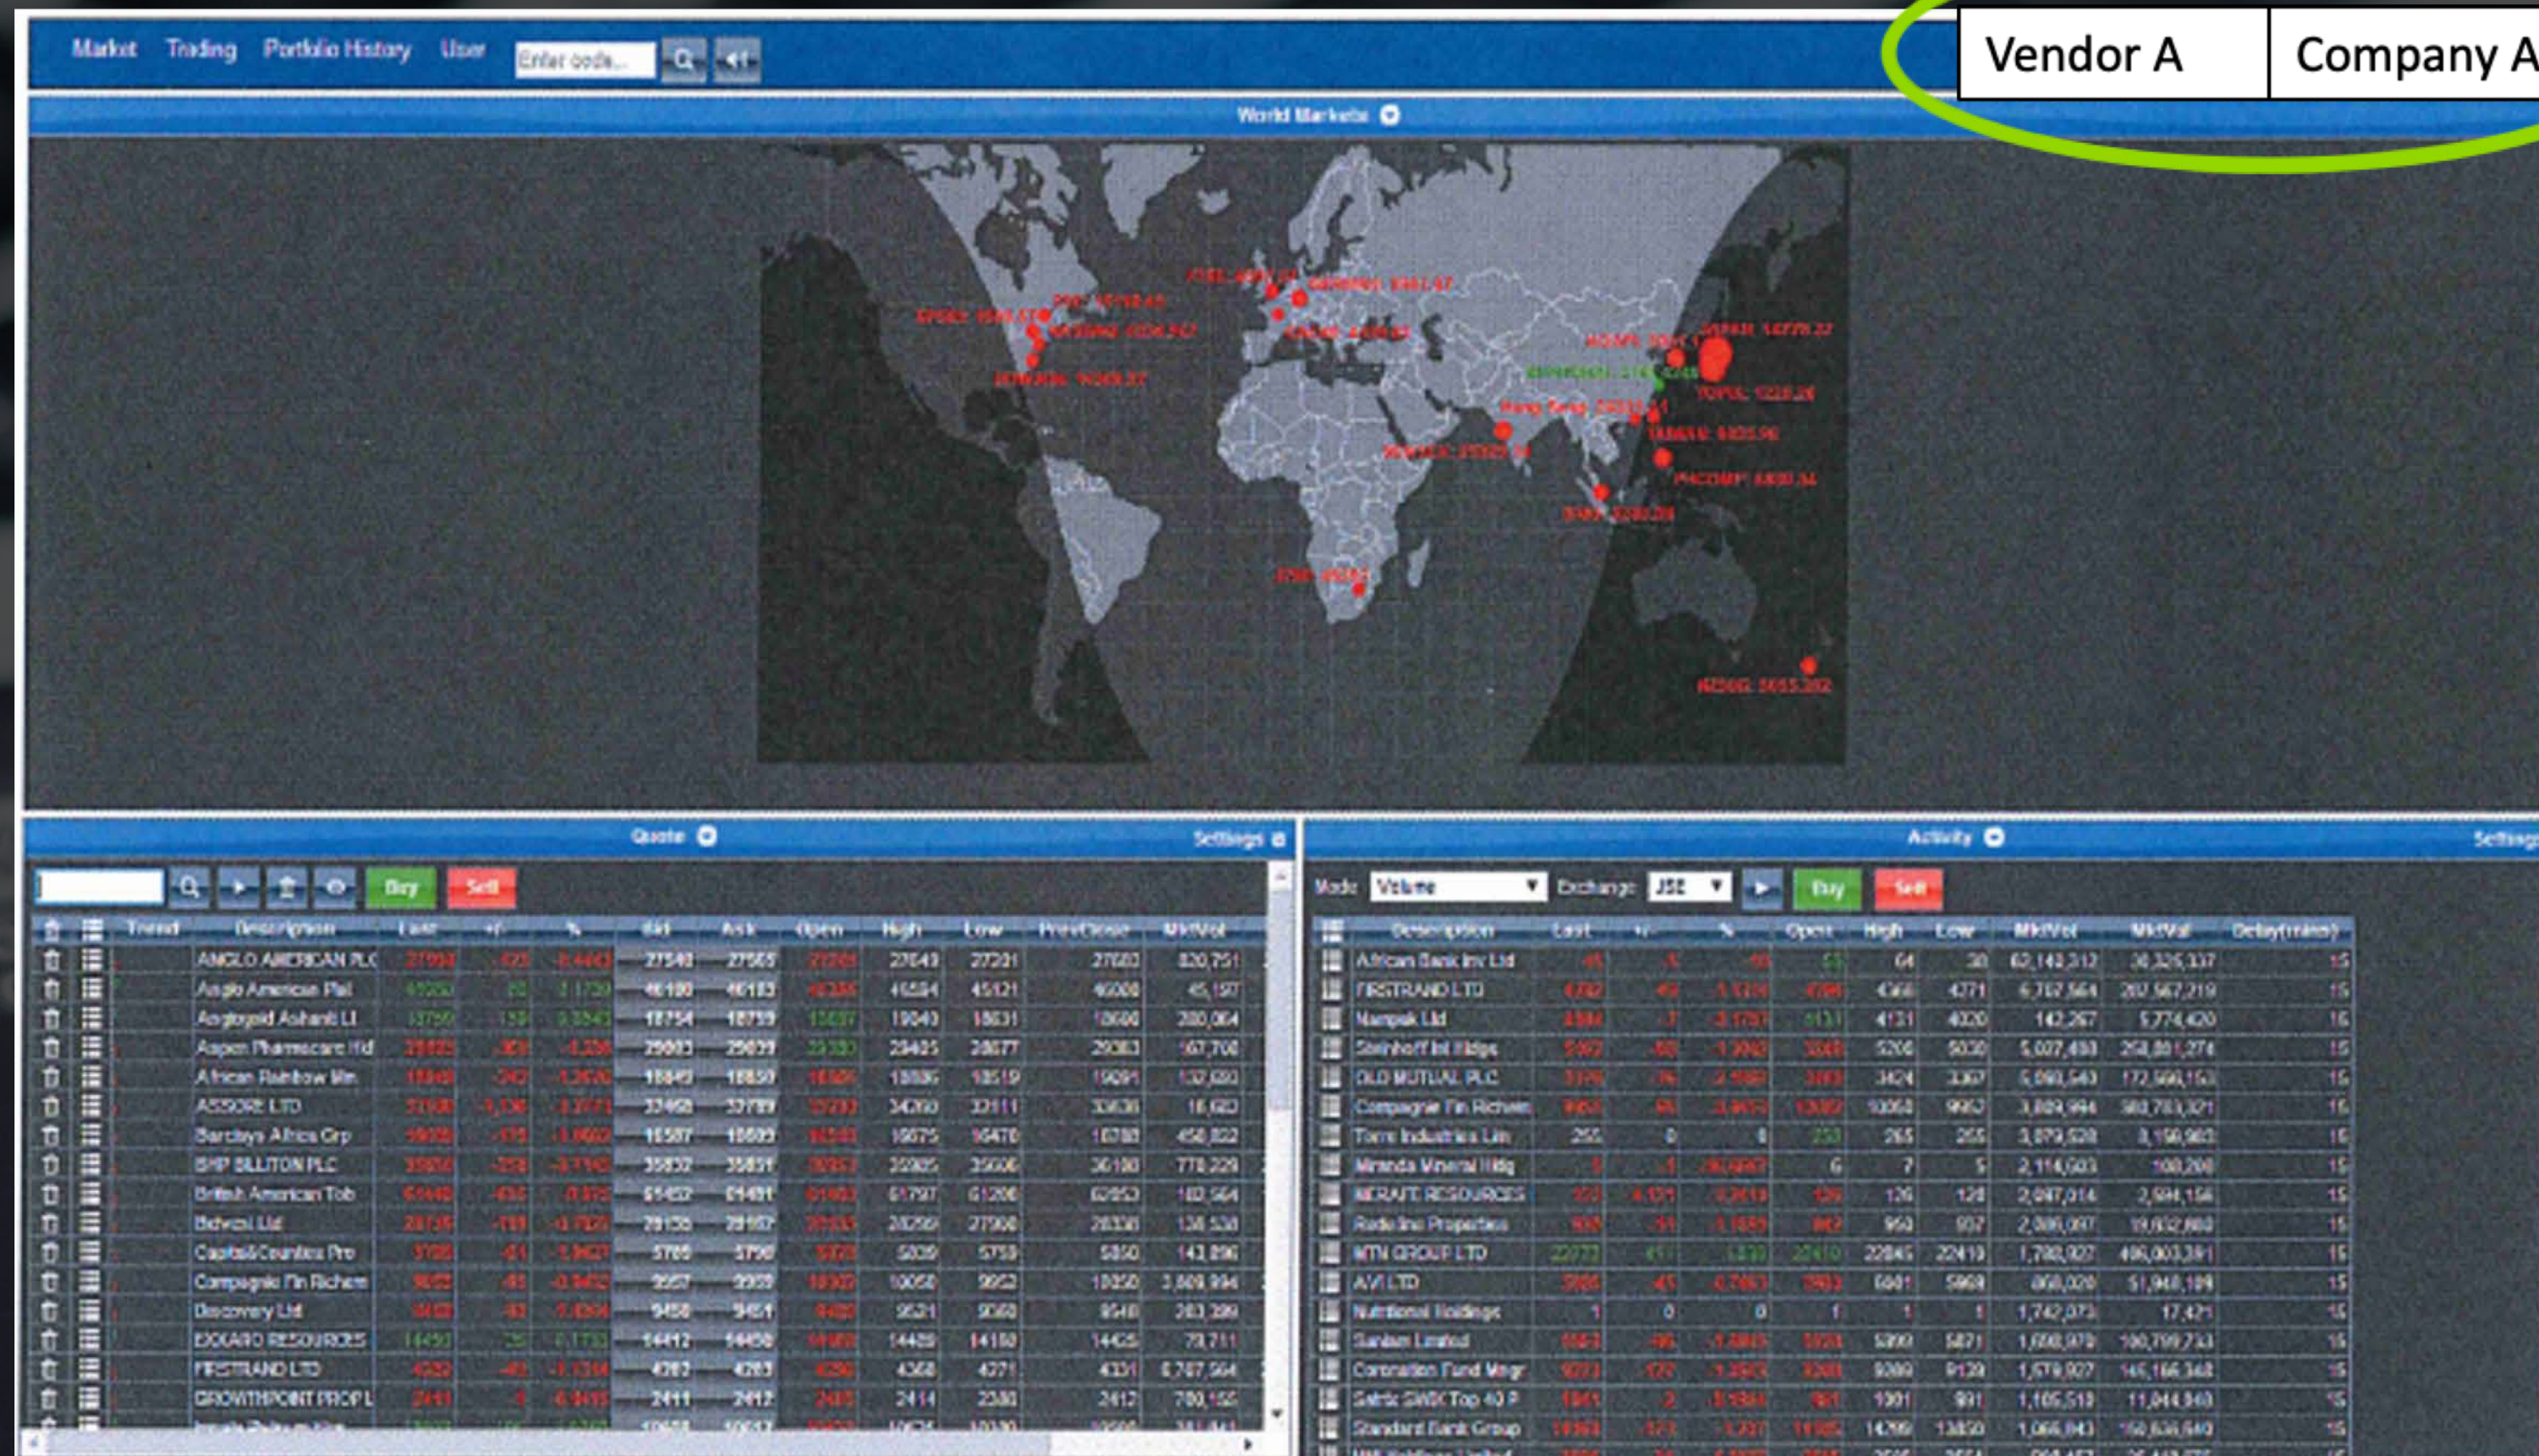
Market Trading Portfolio History User Enter code...

Vendor A | Company A

World Markets

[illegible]

Quote Settings

Buy Sell

| Trend | Description | Last | +/- | % | Bid | Ask | Open | High | Low | PrevClose | MktVol |
|---|---|---|---|---|---|---|---|---|---|---|---|
| | ANGLO AMERICAN PLC | 27594 | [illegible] | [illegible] | 27540 | 27565 | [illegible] | 27649 | 27201 | 27020 | 820,751 |
| | Anglo American Plat | 45050 | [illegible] | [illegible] | 46100 | 46183 | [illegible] | 46584 | 45121 | 46008 | 45,157 |
| | Anglogold Ashanti Lt | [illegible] | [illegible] | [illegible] | 18754 | 18759 | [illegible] | 19040 | 18631 | 18600 | 280,064 |
| | Aspen Pharmacare Hld | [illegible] | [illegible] | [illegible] | 29003 | 29039 | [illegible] | 29425 | 28677 | 29063 | 167,700 |
| | African Rainbow Min | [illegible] | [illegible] | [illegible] | 18849 | 18850 | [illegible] | 18886 | 18519 | 19091 | 132,680 |
| | ASSORE LTD | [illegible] | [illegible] | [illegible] | 32468 | 32789 | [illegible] | 34260 | 32111 | 33636 | 16,682 |
| | Barclays Africa Grp | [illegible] | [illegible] | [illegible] | 16587 | 16609 | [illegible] | 16675 | 16470 | 16788 | 458,822 |
| | BHP BILLITON PLC | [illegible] | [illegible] | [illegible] | 35832 | 35851 | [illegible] | 35985 | 35506 | 36180 | 778,229 |
| | British American Tob | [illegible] | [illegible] | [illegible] | 61452 | 61491 | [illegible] | 61797 | 61206 | 62053 | 182,564 |
| | Bidvest Ltd | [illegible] | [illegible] | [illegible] | 28135 | 28187 | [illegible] | 28250 | 27900 | 28338 | 138,538 |
| | Capital&Counties Pro | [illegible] | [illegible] | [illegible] | 5785 | 5790 | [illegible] | 5839 | 5759 | 5850 | 143,896 |
| | Compagnie Fin Richem | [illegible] | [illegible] | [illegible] | 9957 | 9959 | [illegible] | 10050 | 9952 | 10050 | 3,809,994 |
| | Discovery Ltd | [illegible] | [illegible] | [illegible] | 9458 | 9461 | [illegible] | 9521 | 9360 | 9548 | 283,299 |
| | EXXARO RESOURCES | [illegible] | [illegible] | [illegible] | 14412 | 14450 | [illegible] | 14489 | 14180 | 14425 | 73,711 |
| | FIRSTRAND LTD | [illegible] | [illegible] | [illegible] | 4282 | 4283 | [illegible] | 4368 | 4271 | 4331 | 6,707,564 |
| | GROWTHPOINT PROP L | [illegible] | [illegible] | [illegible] | 2411 | 2412 | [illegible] | 2414 | 2380 | 2412 | 700,155 |

Activity Settings

Mode: Volume Exchange: JSE Buy Sell

| Description | Last | +/- | % | Open | High | Low | MktVol | MktVal | Delay(mins) |
|---|---|---|---|---|---|---|---|---|---|
| African Bank Inv Ltd | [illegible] | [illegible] | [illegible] | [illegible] | 64 | 38 | 62,143,312 | 30,326,337 | 15 |
| FIRSTRAND LTD | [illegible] | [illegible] | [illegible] | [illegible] | 4366 | 4271 | 6,707,564 | 287,567,219 | 15 |
| Nampak Ltd | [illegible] | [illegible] | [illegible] | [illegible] | 4131 | 4020 | 142,267 | 5,774,420 | 15 |
| Steinhoff Int Hldgs | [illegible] | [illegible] | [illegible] | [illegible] | 5206 | 5030 | 5,007,493 | 258,801,274 | 15 |
| OLD MUTUAL PLC | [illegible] | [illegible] | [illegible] | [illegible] | 3424 | 3367 | 5,090,540 | 172,590,153 | 15 |
| Compagnie Fin Richem | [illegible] | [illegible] | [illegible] | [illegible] | 10050 | 9952 | 3,809,994 | 380,703,321 | 15 |
| Tore Industries Lim | 255 | 0 | 0 | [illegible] | 265 | 255 | 3,079,528 | 3,156,963 | 15 |
| Miranda Mineral Hldg | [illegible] | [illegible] | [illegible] | 6 | 7 | 5 | 2,114,603 | 108,208 | 15 |
| MERAFE RESOURCES | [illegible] | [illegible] | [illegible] | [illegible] | 126 | 128 | 2,097,014 | 2,594,156 | 15 |
| Rode Ins Properties | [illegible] | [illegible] | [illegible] | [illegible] | 950 | 937 | 2,086,097 | 19,932,880 | 15 |
| MTN GROUP LTD | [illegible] | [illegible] | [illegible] | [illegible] | 22845 | 22410 | 1,788,927 | 406,003,391 | 15 |
| AVI LTD | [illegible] | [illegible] | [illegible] | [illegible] | 6001 | 5968 | 868,020 | 51,948,109 | 15 |
| Nutritional Holdings | 1 | 0 | 0 | 1 | 1 | 1 | 1,742,075 | 17,421 | 15 |
| Sanlam Limited | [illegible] | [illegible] | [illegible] | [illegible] | 5390 | 5271 | 1,658,979 | 100,799,733 | 15 |
| Coronation Fund Mngr | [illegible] | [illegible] | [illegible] | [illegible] | 9289 | 9129 | 1,579,927 | 145,166,348 | 15 |
| Satrix SWIX Top 40 P | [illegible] | 2 | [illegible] | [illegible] | 1001 | 991 | 1,105,519 | 11,044,940 | 15 |
| Standard Bank Group | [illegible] | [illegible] | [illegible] | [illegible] | 14299 | 13850 | 1,066,843 | 150,636,940 | 15 |